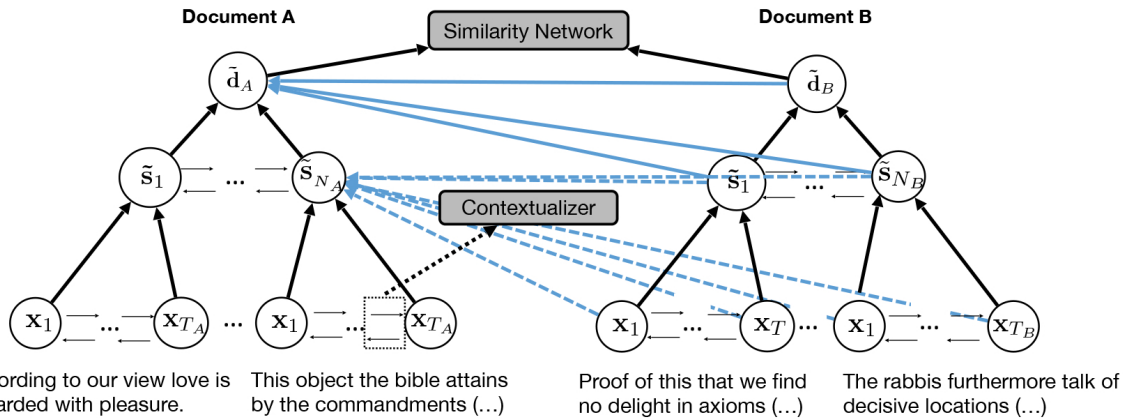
Document A

Similarity Network

Document B

$\tilde{\mathbf{d}}_A$

$\tilde{\mathbf{d}}_B$

$\tilde{\mathbf{s}}_1$ ... $\tilde{\mathbf{s}}_{N_A}$

$\tilde{\mathbf{s}}_1$ ... $\tilde{\mathbf{s}}_{N_B}$

Contextualizer

$\mathbf{x}_1$ ... $\mathbf{x}_{T_A}$ ... $\mathbf{x}_1$ ... $\mathbf{x}_{T_A}$

$\mathbf{x}_1$ ... $\mathbf{x}_T$ ... $\mathbf{x}_1$ ... $\mathbf{x}_{T_B}$

ording to our view love is arded with pleasure.

This object the bible attains by the commandments (...)

Proof of this that we find no delight in axioms (...)

The rabbis furthermore talk of decisive locations (...)